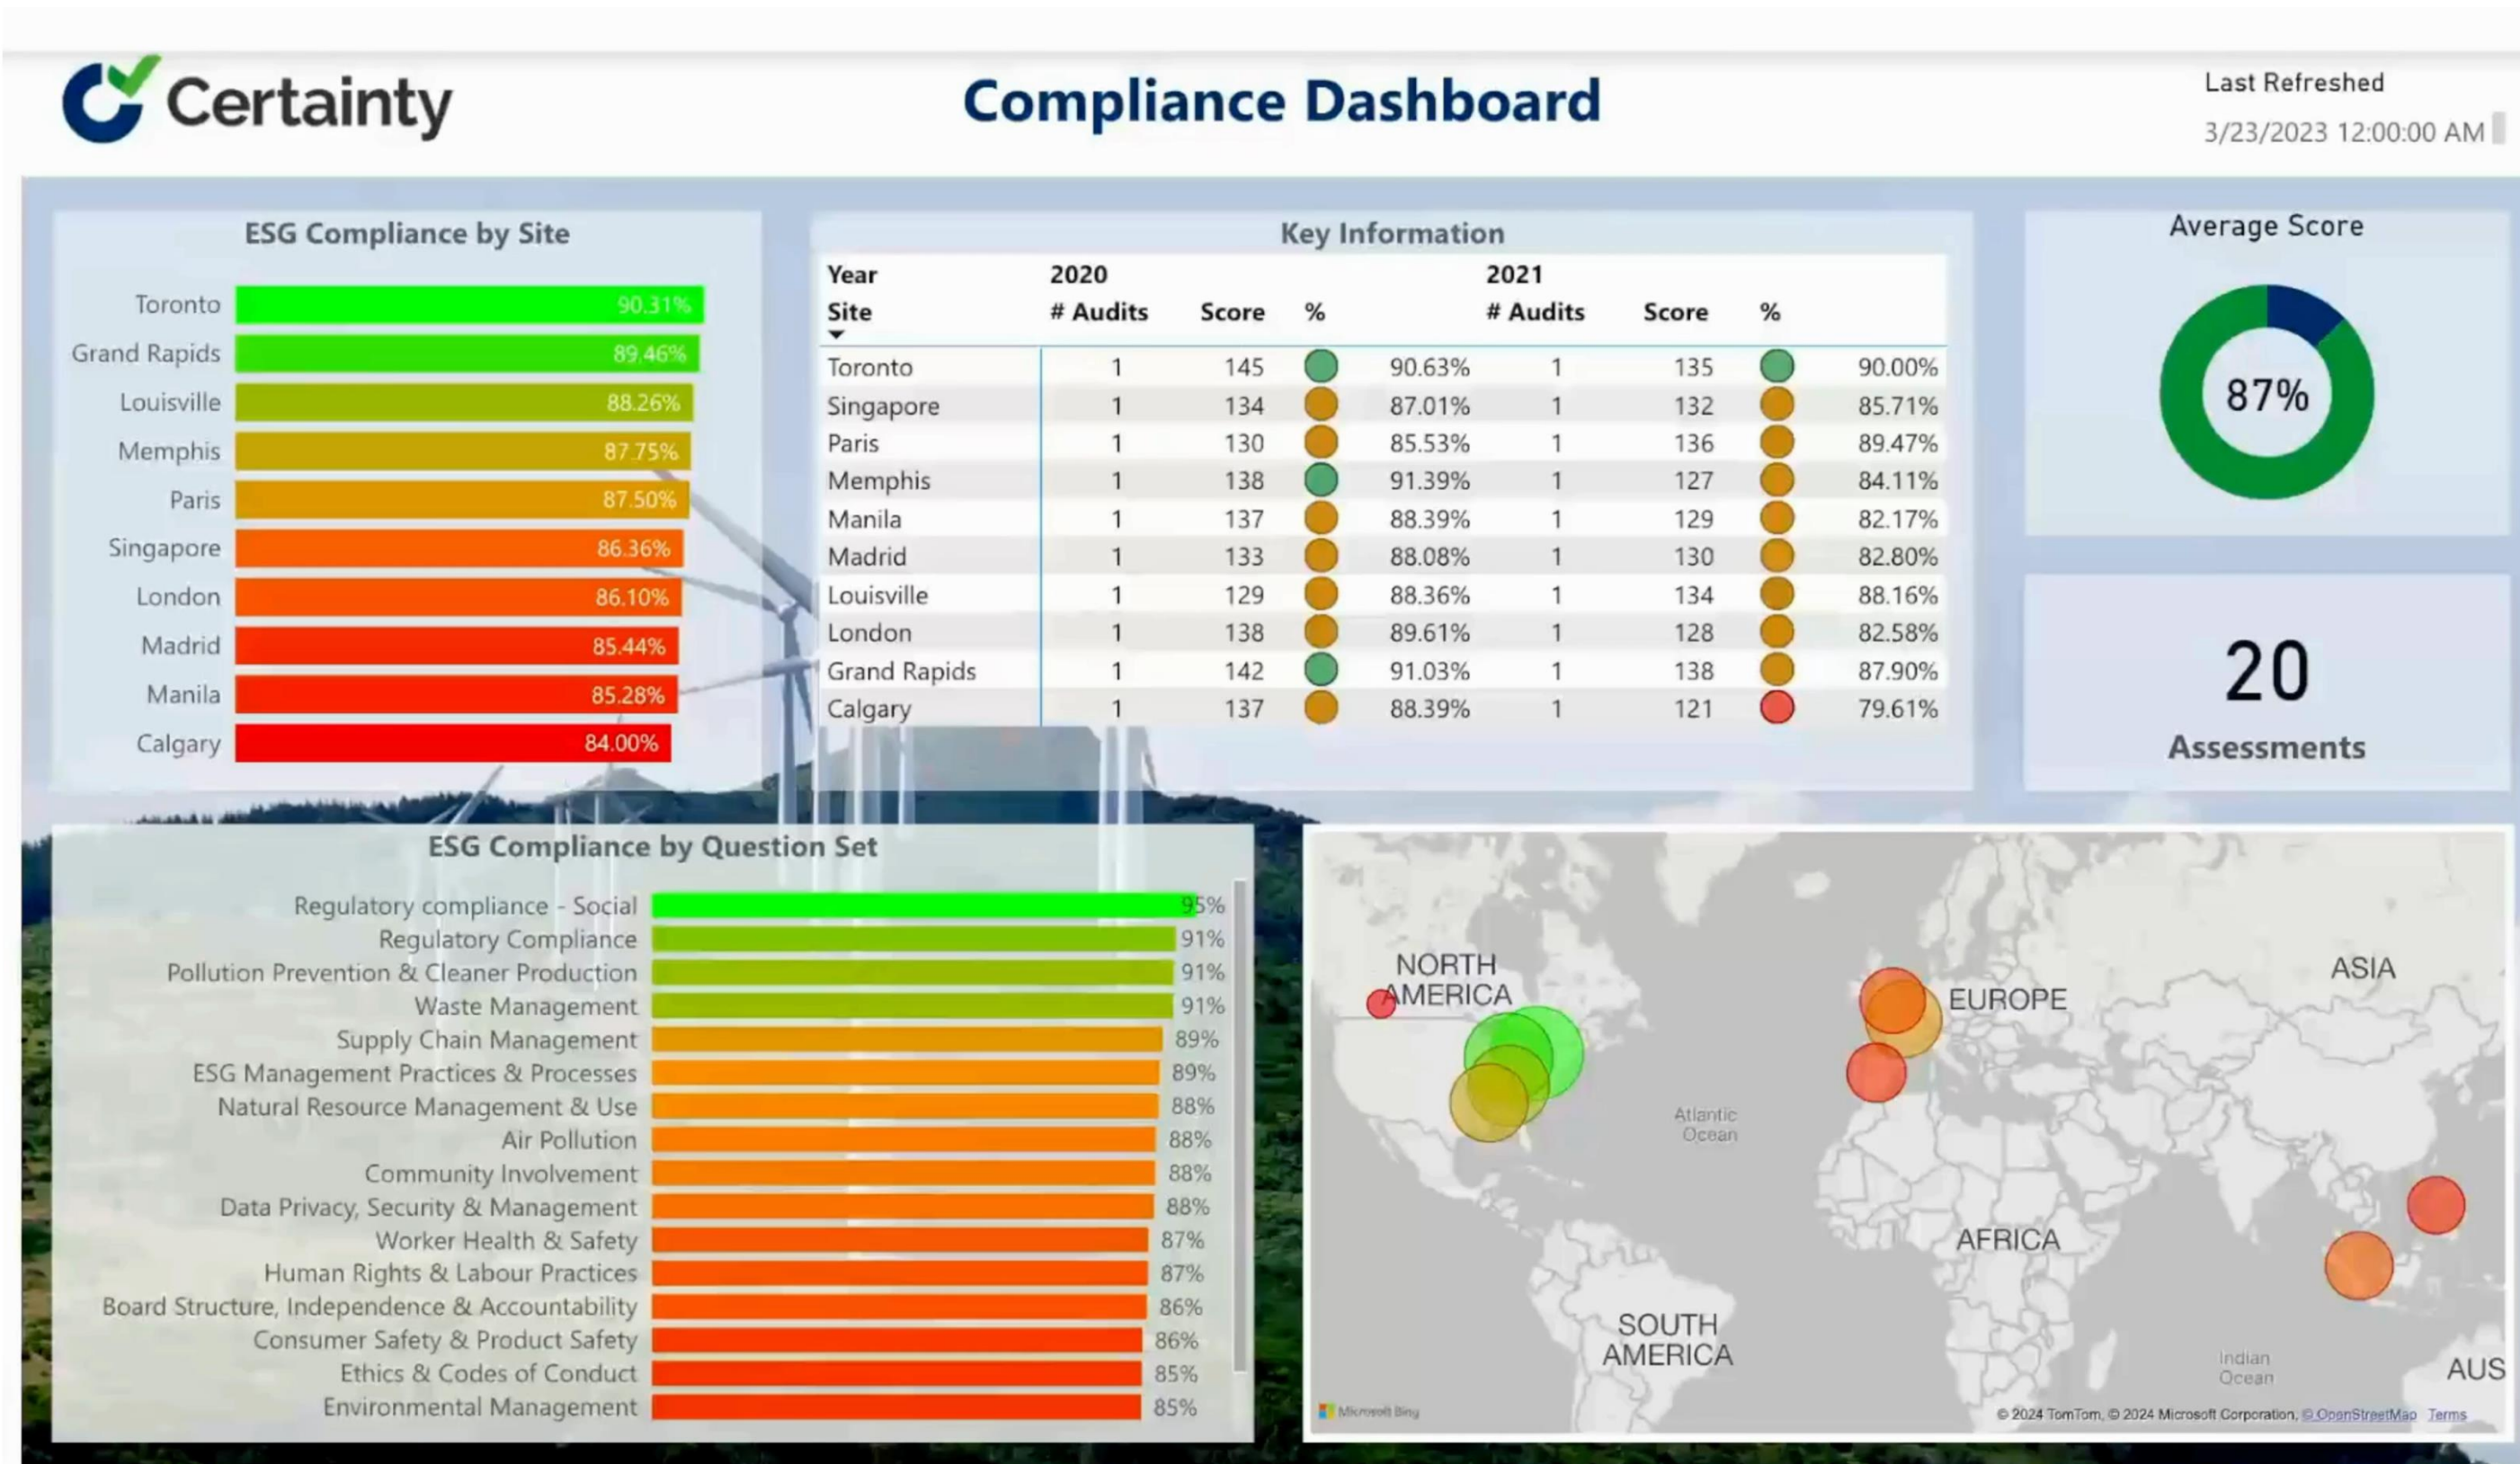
Certainty

Compliance Dashboard

Last Refreshed
3/23/2023 12:00:00 AM

ESG Compliance by Site

Toronto 90.31%
Grand Rapids 89.46%
Louisville 88.26%
Memphis 87.75%
Paris 87.50%
Singapore 86.36%
London 86.10%
Madrid 85.44%
Manila 85.28%
Calgary 84.00%

Key Information

| Year | 2020 | | | | 2021 | | | |
|---|---|---|---|---|---|---|---|---|
| Site | # Audits | Score | % | | # Audits | Score | % | |
| Toronto | 1 | 145 | | 90.63% | 1 | 135 | | 90.00% |
| Singapore | 1 | 134 | | 87.01% | 1 | 132 | | 85.71% |
| Paris | 1 | 130 | | 85.53% | 1 | 136 | | 89.47% |
| Memphis | 1 | 138 | | 91.39% | 1 | 127 | | 84.11% |
| Manila | 1 | 137 | | 88.39% | 1 | 129 | | 82.17% |
| Madrid | 1 | 133 | | 88.08% | 1 | 130 | | 82.80% |
| Louisville | 1 | 129 | | 88.36% | 1 | 134 | | 88.16% |
| London | 1 | 138 | | 89.61% | 1 | 128 | | 82.58% |
| Grand Rapids | 1 | 142 | | 91.03% | 1 | 138 | | 87.90% |
| Calgary | 1 | 137 | | 88.39% | 1 | 121 | | 79.61% |

Average Score
87%

20
Assessments

ESG Compliance by Question Set

Regulatory compliance - Social 95%
Regulatory Compliance 91%
Pollution Prevention & Cleaner Production 91%
Waste Management 91%
Supply Chain Management 89%
ESG Management Practices & Processes 89%
Natural Resource Management & Use 88%
Air Pollution 88%
Community Involvement 88%
Data Privacy, Security & Management 88%
Worker Health & Safety 87%
Human Rights & Labour Practices 87%
Board Structure, Independence & Accountability 86%
Consumer Safety & Product Safety 86%
Ethics & Codes of Conduct 85%
Environmental Management 85%

NORTH AMERICA
EUROPE
ASIA
Atlantic Ocean
AFRICA
SOUTH AMERICA
Indian Ocean
AUS
Microsoft Bing
© 2024 TomTom, © 2024 Microsoft Corporation, © OpenStreetMap Terms